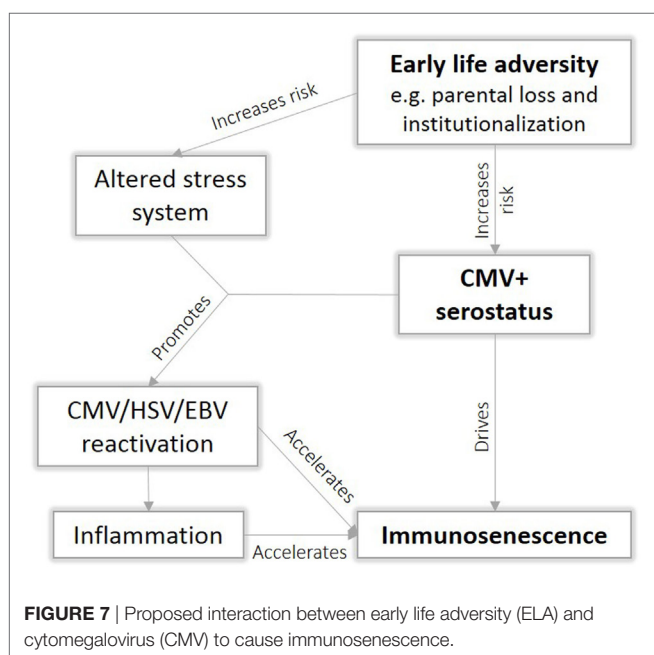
Early life adversity
e.g. parental loss and institutionalization

Increases risk

Altered stress system

Increases risk

CMV+ serostatus

Promotes

CMV/HSV/EBV reactivation

Drives

Accelerates

Inflammation

Accelerates

Immunosenescence

**FIGURE 7** | Proposed interaction between early life adversity (ELA) and cytomegalovirus (CMV) to cause immunosenescence.